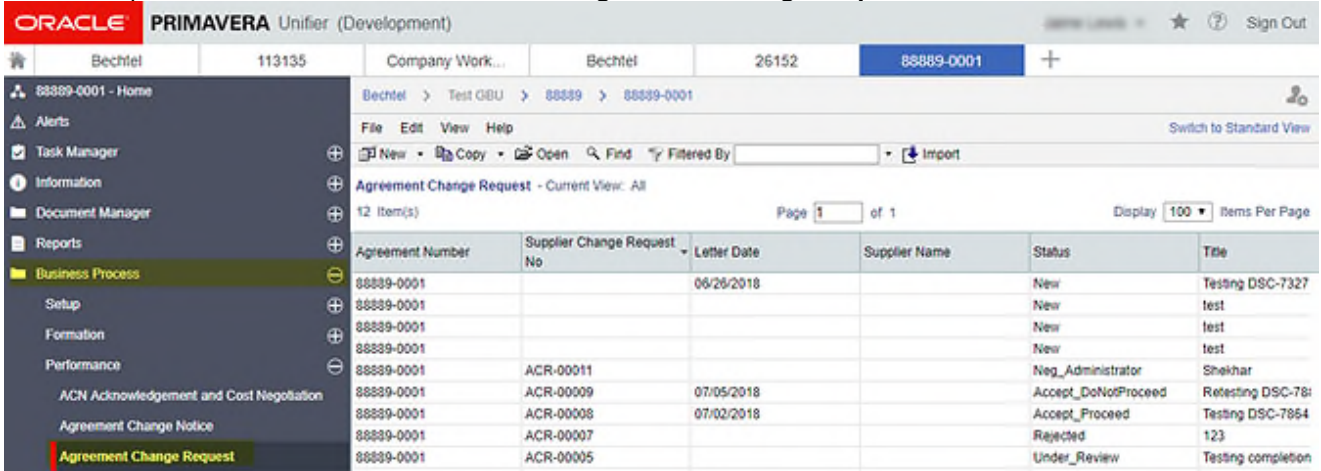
ORACLE PRIMAVERA Unifier (Development)

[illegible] Sign Out

Bechtel | 113135 | Company Work... | Bechtel | 26152 | 88889-0001 | +

88889-0001 - Home
Alerts
Task Manager
Information
Document Manager
Reports
Business Process
Setup
Formation
Performance
ACN Acknowledgement and Cost Negotiation
Agreement Change Notice
Agreement Change Request

Bechtel > Test GBU > 88889 > 88889-0001

File Edit View Help

Switch to Standard View

New Copy Open Find Filtered By Import

Agreement Change Request - Current View: All

12 Item(s)

Page 1 of 1

Display 100 Items Per Page

| Agreement Number | Supplier Change Request No | Letter Date | Supplier Name | Status | Title |
|---|---|---|---|---|---|
| 88889-0001 | | 06/26/2018 | | New | Testing DSC-7327 |
| 88889-0001 | | | | New | test |
| 88889-0001 | | | | New | test |
| 88889-0001 | | | | New | test |
| 88889-0001 | ACR-00011 | | | Neg_Administrator | Shekhar |
| 88889-0001 | ACR-00009 | 07/05/2018 | | Accept_DoNotProceed | Retesting DSC-78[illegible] |
| 88889-0001 | ACR-00008 | 07/02/2018 | | Accept_Proceed | Testing DSC-7864 |
| 88889-0001 | ACR-00007 | | | Rejected | 123 |
| 88889-0001 | ACR-00005 | | | Under_Review | Testing completion |